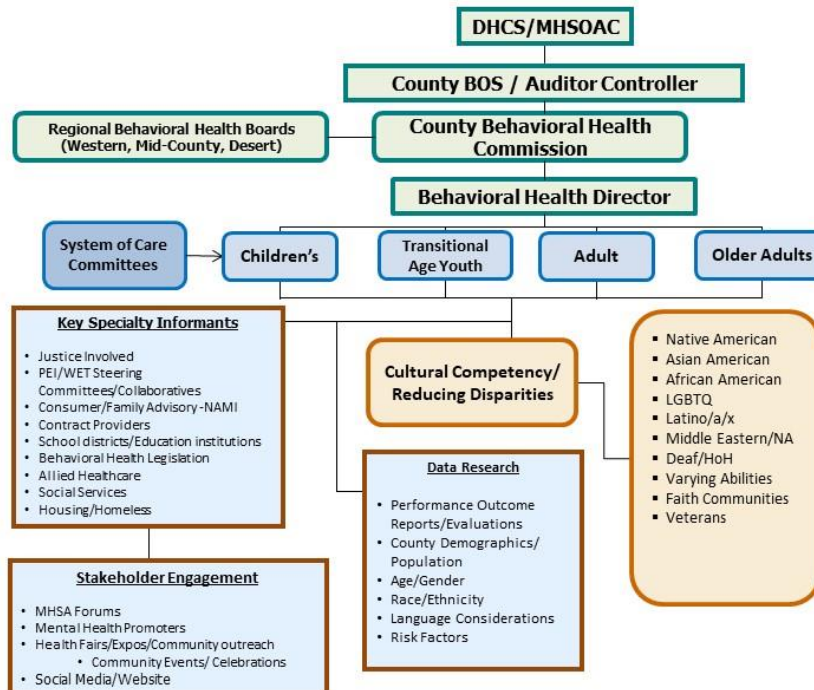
DHCS/MHSOAC

County BOS / Auditor Controller

Regional Behavioral Health Boards (Western, Mid-County, Desert)

County Behavioral Health Commission

Behavioral Health Director

System of Care Committees

Children's

Transitional Age Youth

Adult

Older Adults

Key Specialty Informants

- Justice Involved
- PEI/WET Steering Committees/Collaboratives
- Consumer/Family Advisory -NAMI
- Contract Providers
- School districts/Education institutions
- Behavioral Health Legislation
- Allied Healthcare
- Social Services
- Housing/Homeless

Cultural Competency/ Reducing Disparities

- Native American
- Asian American
- African American
- LGBTQ
- Latino/a/x
- Middle Eastern/NA
- Deaf/HoH
- Varying Abilities
- Faith Communities
- Veterans

Data Research

- Performance Outcome Reports/Evaluations
- County Demographics/ Population
- Age/Gender
- Race/Ethnicity
- Language Considerations
- Risk Factors

Stakeholder Engagement

- MHSA Forums
- Mental Health Promoters
- Health Fairs/Expos/Community outreach
  - Community Events/ Celebrations
- Social Media/Website